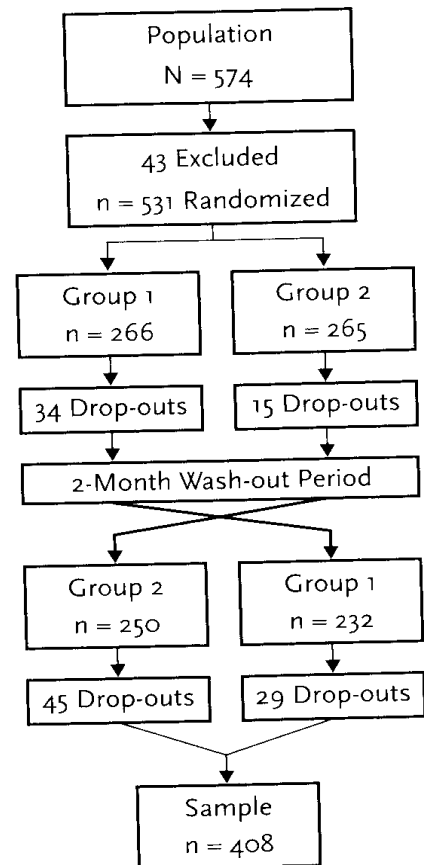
Population
N = 574

43 Excluded
n = 531 Randomized

Group 1
n = 266

Group 2
n = 265

34 Drop-outs

15 Drop-outs

2-Month Wash-out Period

Group 2
n = 250

Group 1
n = 232

45 Drop-outs

29 Drop-outs

Sample
n = 408